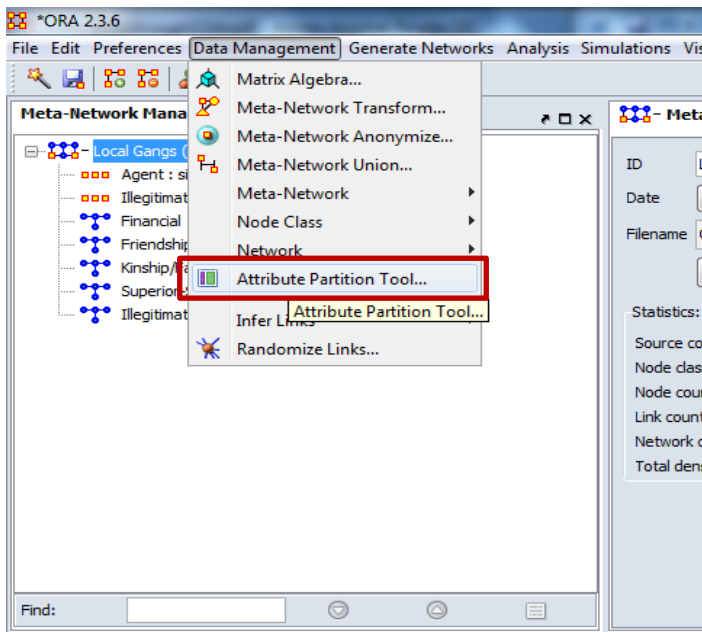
*ORA 2.3.6

File Edit Preferences Data Management Generate Networks Analysis Simulations Vis

Meta-Network Mana

Local Gangs (
Agent : si
Illegitimat
Financial
Friendship
Kinship/
Superior
Illegitimat

Matrix Algebra...
Meta-Network Transform...
Meta-Network Anonymize...
Meta-Network Union...
Meta-Network
Node Class
Network
Attribute Partition Tool...
Infer Links
Attribute Partition Tool...
Randomize Links...

Meta

ID
Date
Filename

Statistics:
Source co
Node clas
Node cour
Link count
Network c
Total dens

Find: